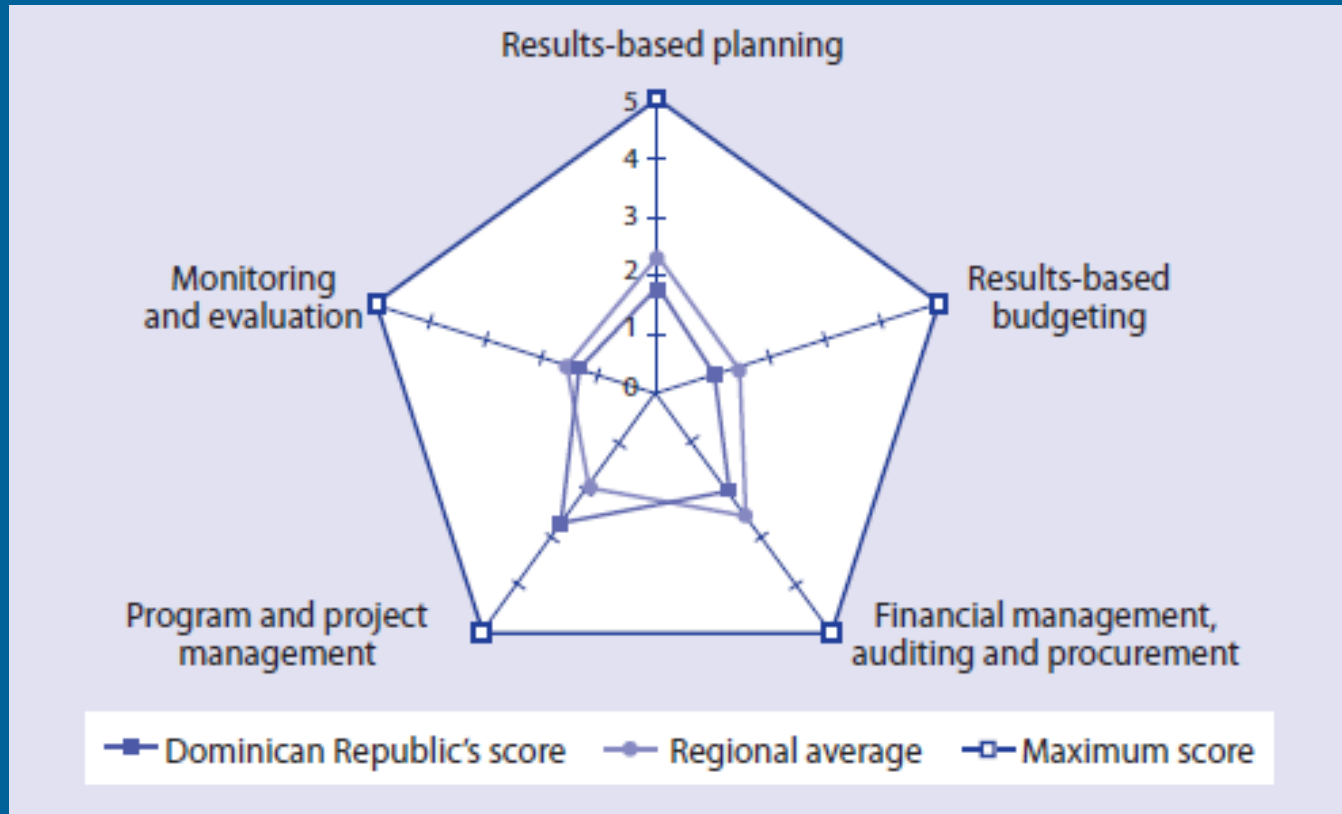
Results-based planning

5
4
3
2
1
0

Results-based budgeting

Financial management, auditing and procurement

Program and project management

Monitoring and evaluation

Dominican Republic's score
Regional average
Maximum score